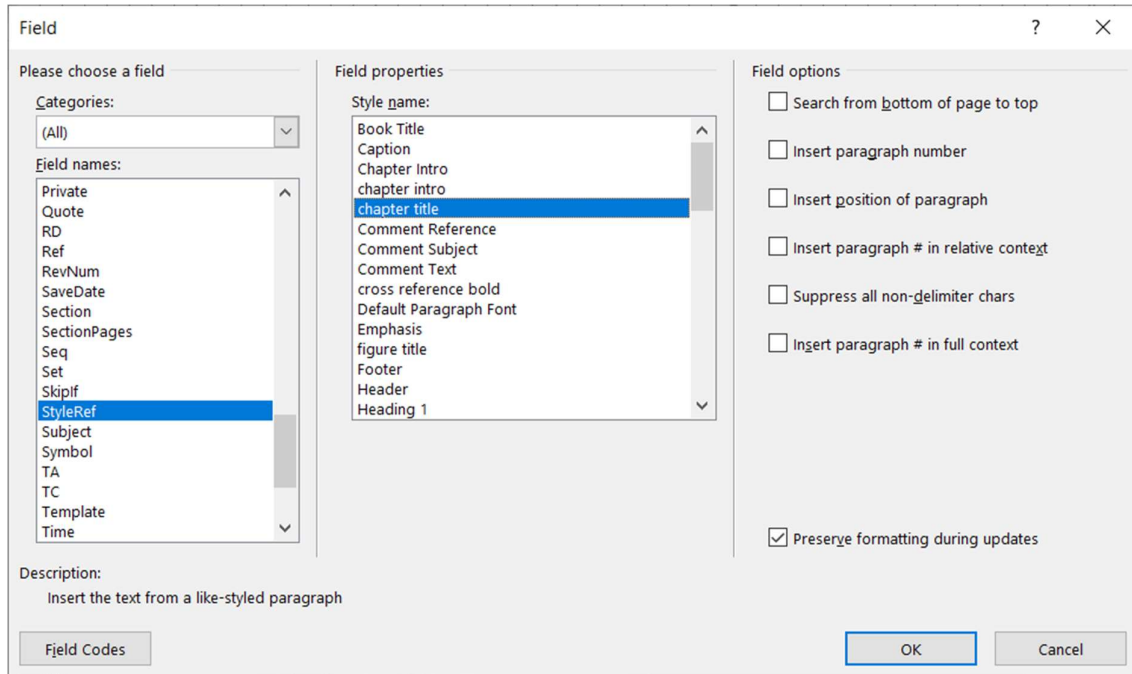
Field

?

Please choose a field

Categories:

(All)

Field names:

Private
Quote
RD
Ref
RevNum
SaveDate
Section
SectionPages
Seq
Set
SkipIf
StyleRef
Subject
Symbol
TA
TC
Template
Time

Field properties

Style name:

Book Title
Caption
Chapter Intro
chapter intro
chapter title
Comment Reference
Comment Subject
Comment Text
cross reference bold
Default Paragraph Font
Emphasis
figure title
Footer
Header
Heading 1

Field options

Search from bottom of page to top

Insert paragraph number

Insert position of paragraph

Insert paragraph # in relative context

Suppress all non-delimiter chars

Insert paragraph # in full context

Preserve formatting during updates

Description:

Insert the text from a like-styled paragraph

Field Codes

OK

Cancel